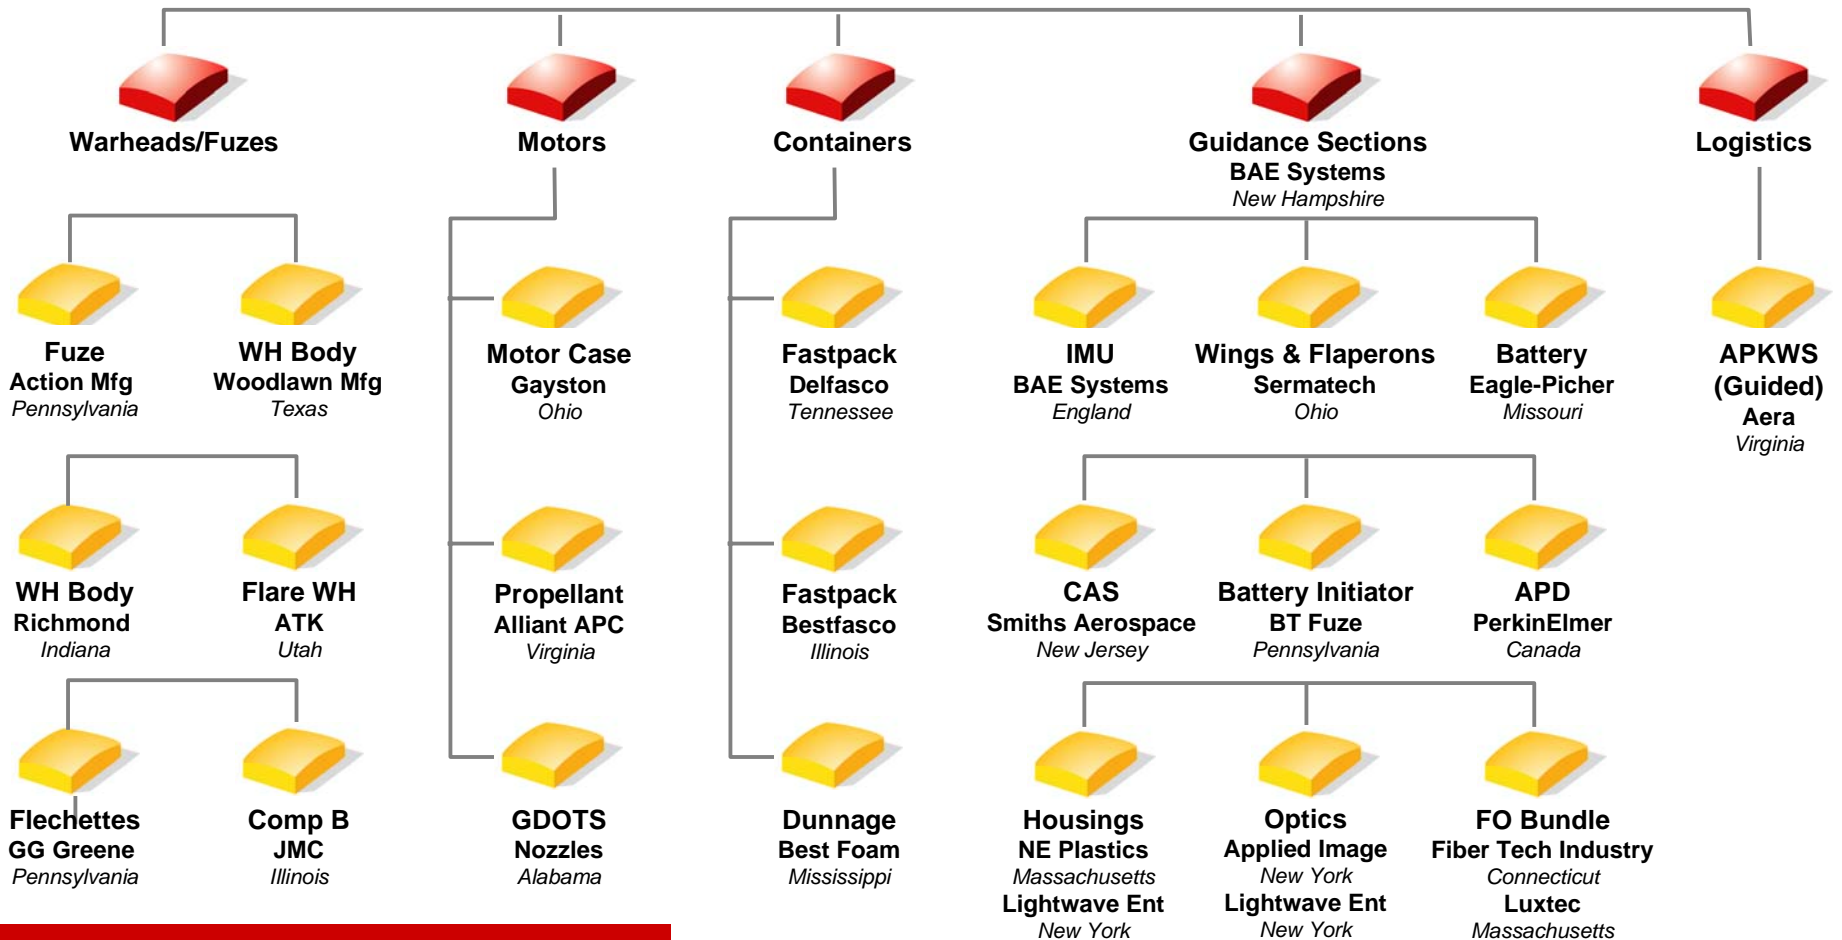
Warheads/Fuzes

Motors

Containers

Guidance Sections
BAE Systems
New Hampshire

Logistics

Fuze
Action Mfg
Pennsylvania

WH Body
Woodlawn Mfg
Texas

Motor Case
Gayston
Ohio

Fastpack
Delfasco
Tennessee

IMU
BAE Systems
England

Wings & Flaperons
Sermatech
Ohio

Battery
Eagle-Picher
Missouri

APKWS
(Guided)
Aera
Virginia

WH Body
Richmond
Indiana

Flare WH
ATK
Utah

Propellant
Alliant APC
Virginia

Fastpack
Bestfasco
Illinois

CAS
Smiths Aerospace
New Jersey

Battery Initiator
BT Fuze
Pennsylvania

APD
PerkinElmer
Canada

Flechettes
GG Greene
Pennsylvania

Comp B
JMC
Illinois

GDOTS
Nozzles
Alabama

Dunnage
Best Foam
Mississippi

Housings
NE Plastics
Massachusetts
Lightwave Ent
New York

Optics
Applied Image
New York
Lightwave Ent
New York

FO Bundle
Fiber Tech Industry
Connecticut
Luxtec
Massachusetts